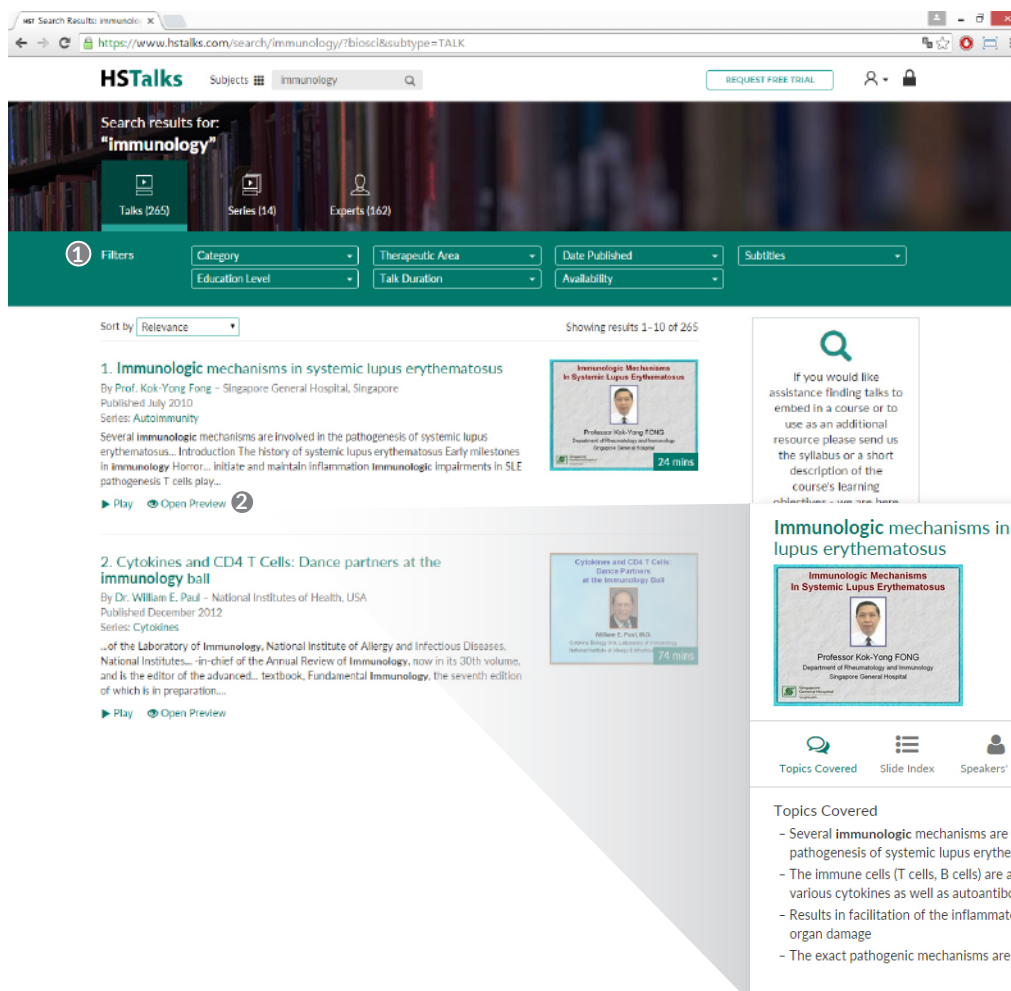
HST Search Results: immunolo ×

https://www.hstalks.com/search/immunology/?biosci&subtype=TALK

HSTalks Subjects immunology REQUEST FREE TRIAL

Search results for:
"immunology"

Talks (265) Series (14) Experts (162)

1 Filters Category Therapeutic Area Date Published Subtitles
Education Level Talk Duration Availability

Sort by Relevance

Showing results 1-10 of 265

1. Immunologic mechanisms in systemic lupus erythematosus
By Prof. Kok-Yong Fong - Singapore General Hospital, Singapore
Published July 2010
Series: Autoimmunity
Several immunologic mechanisms are involved in the pathogenesis of systemic lupus erythematosus... Introduction The history of systemic lupus erythematosus Early milestones in immunology Horror... initiate and maintain inflammation Immunologic impairments in SLE pathogenesis T cells play...

Play Open Preview 2

Immunologic Mechanisms In Systemic Lupus Erythematosus
Professor Kok-Yong FONG
Department of Rheumatology and Immunology
Singapore General Hospital
24 mins

2. Cytokines and CD4 T Cells: Dance partners at the immunology ball
By Dr. William E. Paul - National Institutes of Health, USA
Published December 2012
Series: Cytokines
...of the Laboratory of Immunology, National Institute of Allergy and Infectious Diseases, National Institutes... -in-chief of the Annual Review of Immunology, now in its 30th volume, and is the editor of the advanced... textbook, Fundamental Immunology, the seventh edition of which is in preparation....

Play Open Preview

Cytokines and CD4 T Cells: Dance Partners at the Immunology Ball
William E. Paul, M.D.
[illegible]
74 mins

If you would like assistance finding talks to embed in a course or to use as an additional resource please send us the syllabus or a short description of the course's learning objectives - we are here

Immunologic mechanisms in lupus erythematosus

Immunologic Mechanisms In Systemic Lupus Erythematosus
Professor Kok-Yong FONG
Department of Rheumatology and Immunology
Singapore General Hospital

Topics Covered Slide Index Speakers'

Topics Covered
- Several immunologic mechanisms are
pathogenesis of systemic lupus erythe
- The immune cells (T cells, B cells) are a
various cytokines as well as autoantib
- Results in facilitation of the inflammat
organ damage
- The exact pathogenic mechanisms are